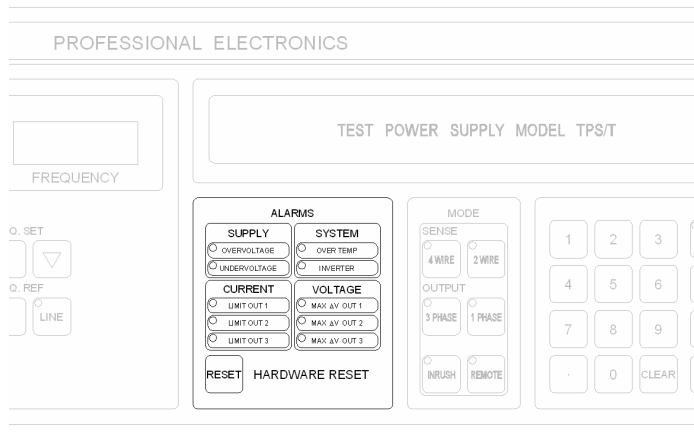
PROFESSIONAL ELECTRONICS

FREQUENCY

Q. SET

Q. REF

LINE

TEST POWER SUPPLY MODEL TPS/T

ALARMS

SUPPLY
OVERVOLTAGE
UNDERVOLTAGE

SYSTEM
OVER TEMP
INVERTER

CURRENT
LIMIT OUT 1
LIMIT OUT 2
LIMIT OUT 3

VOLTAGE
MAX ΔV OUT 1
MAX ΔV OUT 2
MAX ΔV OUT 3

RESET HARDWARE RESET

MODE
SENSE
4 WIRE 2 WIRE
OUTPUT
3 PHASE 1 PHASE
INRUSH REMOTE

1 2 3
4 5 6
7 8 9
. 0 CLEAR